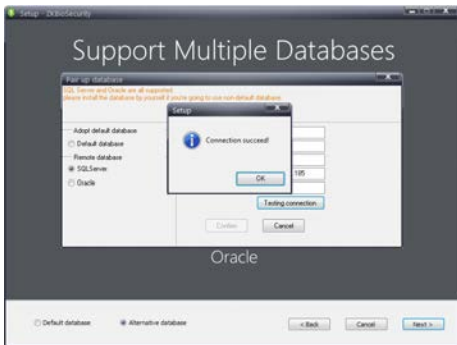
Setup - ZKBioSecurity

Support Multiple Databases

Pair up database

SQL Server and Oracle are all supported.
please install the database by yourself if you're going to use non-default database.

Adopt default database
Default database
Remote database
SQLServer
Oracle

Setup

Connection succeed!

OK

105

Testing connection

Confirm

Cancel

Oracle

Default database

Alternative database

< Back

Cancel

Next >